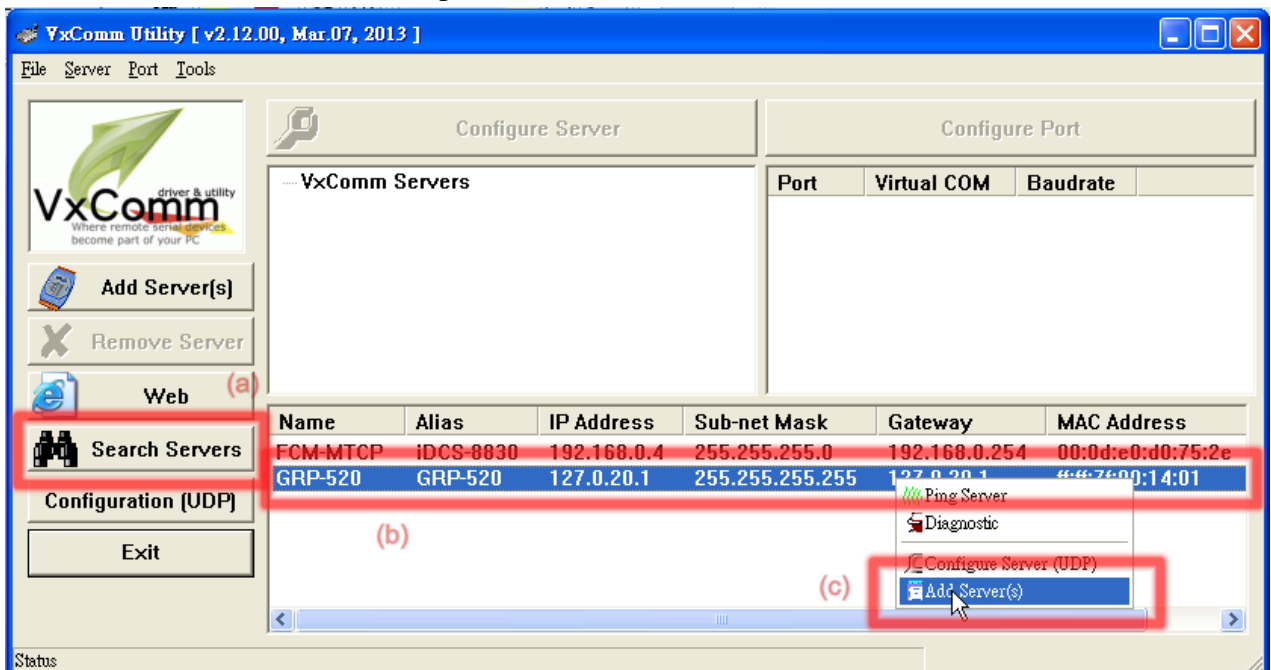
VxComm Utility [ v2.12.00, Mar.07, 2013 ]

File Server Port Tools

VxComm driver & utility
Where remote serial devices become part of your PC

Configure Server

Configure Port

VxComm Servers

| Port | Virtual COM | Baudrate |
|---|---|---|

Add Server(s)

Remove Server

Web

(a)

Search Servers

Configuration (UDP)

Exit

| Name | Alias | IP Address | Sub-net Mask | Gateway | MAC Address |
|---|---|---|---|---|---|
| FCM-MTCP | iDCS-8830 | 192.168.0.4 | 255.255.255.0 | 192.168.0.254 | 00:0d:e0:d0:75:2e |
| GRP-520 | GRP-520 | 127.0.20.1 | 255.255.255.255 | 127.0.20.1 | ff:ff:7f:00:14:01 |

Ping Server
Diagnostic
Configure Server (UDP)
Add Server(s)

(b)

(c)

Status